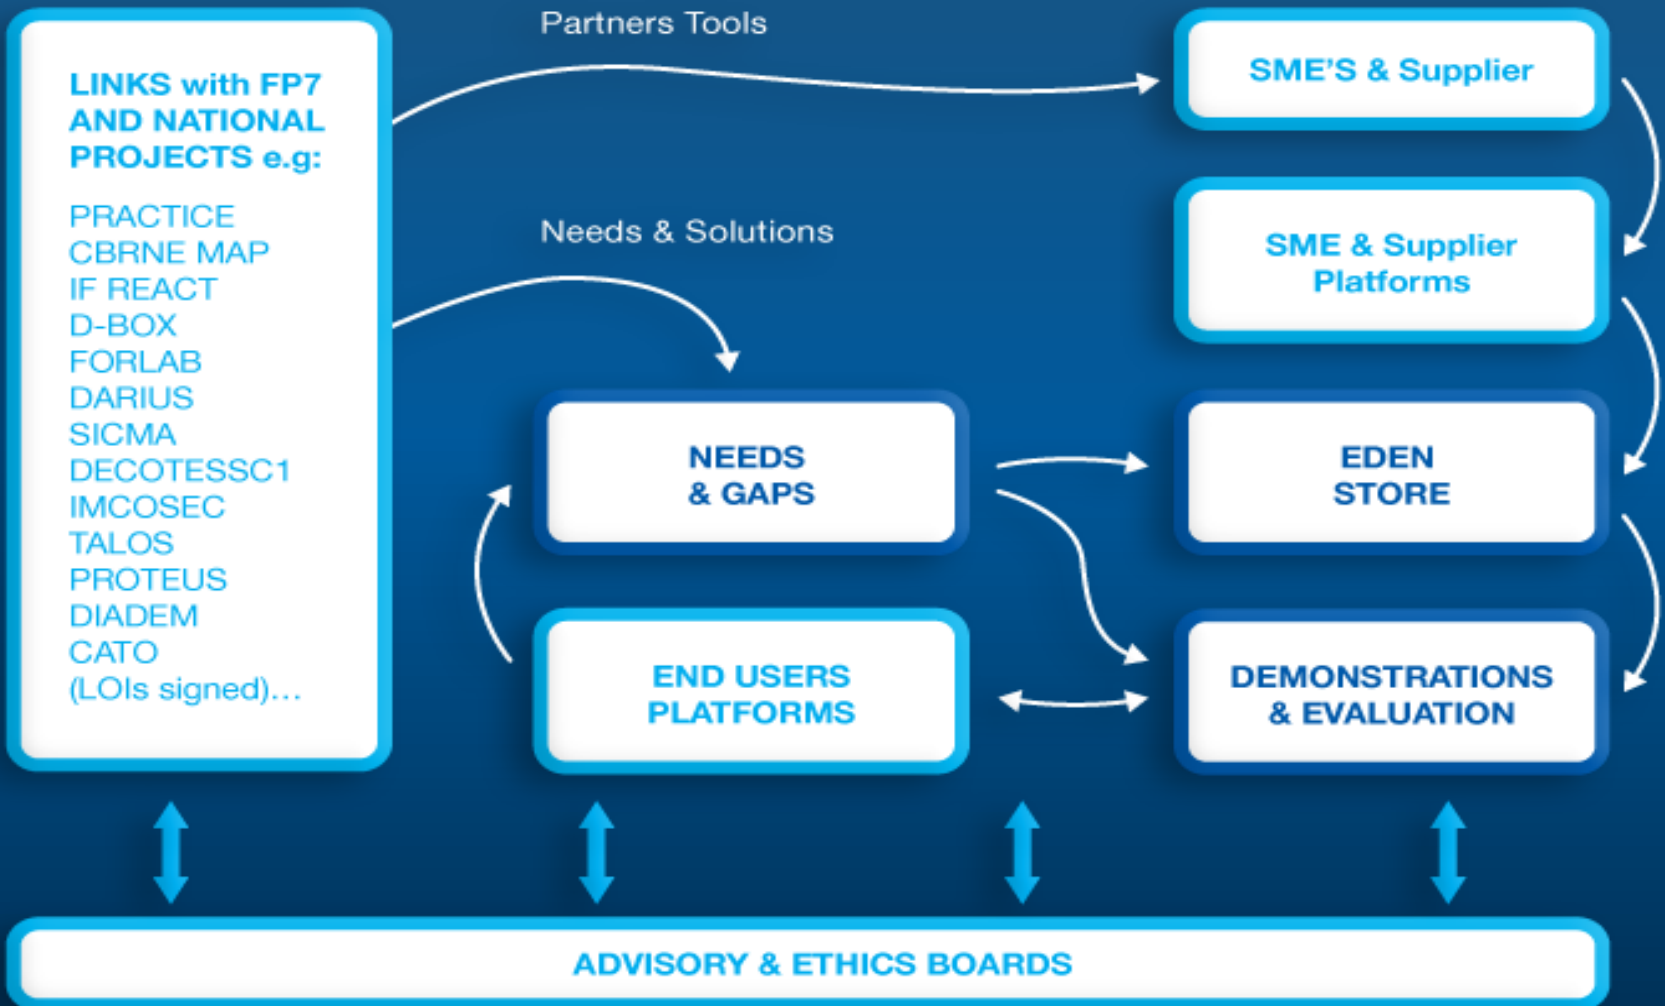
LINKS with FP7 AND NATIONAL PROJECTS e.g:

PRACTICE
CBRNE MAP
IF REACT
D-BOX
FORLAB
DARIUS
SICMA
DECOTESSC1
IMCOSEC
TALOS
PROTEUS
DIADEM
CATO
(LOIs signed)...

Partners Tools

Needs & Solutions

SME'S & Supplier

SME & Supplier Platforms

NEEDS & GAPS

EDEN STORE

END USERS PLATFORMS

DEMONSTRATIONS & EVALUATION

ADVISORY & ETHICS BOARDS